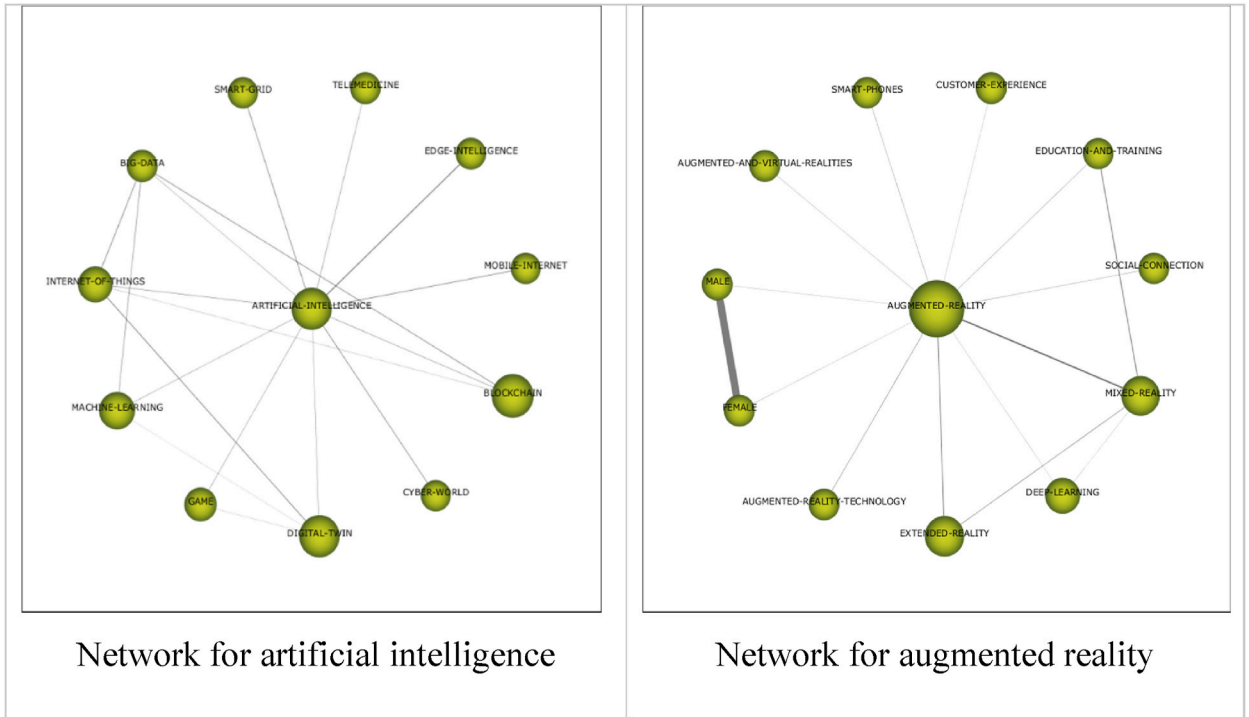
SMART-GRID

TELEMEDICINE

EDGE-INTELLIGENCE

BIG-DATA

MOBILE-INTERNET

INTERNET-OF-THINGS

ARTIFICIAL-INTELLIGENCE

BLOCKCHAIN

MACHINE-LEARNING

CYBER-WORLD

GAME

DIGITAL-TWIN

Network for artificial intelligence

SMART-PHONES

CUSTOMER-EXPERIENCE

AUGMENTED-AND-VIRTUAL-REALITIES

EDUCATION-AND-TRAINING

SOCIAL-CONNECTION

MALE

AUGMENTED-REALITY

MIXED-REALITY

FEMALE

AUGMENTED-REALITY-TECHNOLOGY

DEEP-LEARNING

EXTENDED-REALITY

Network for augmented reality